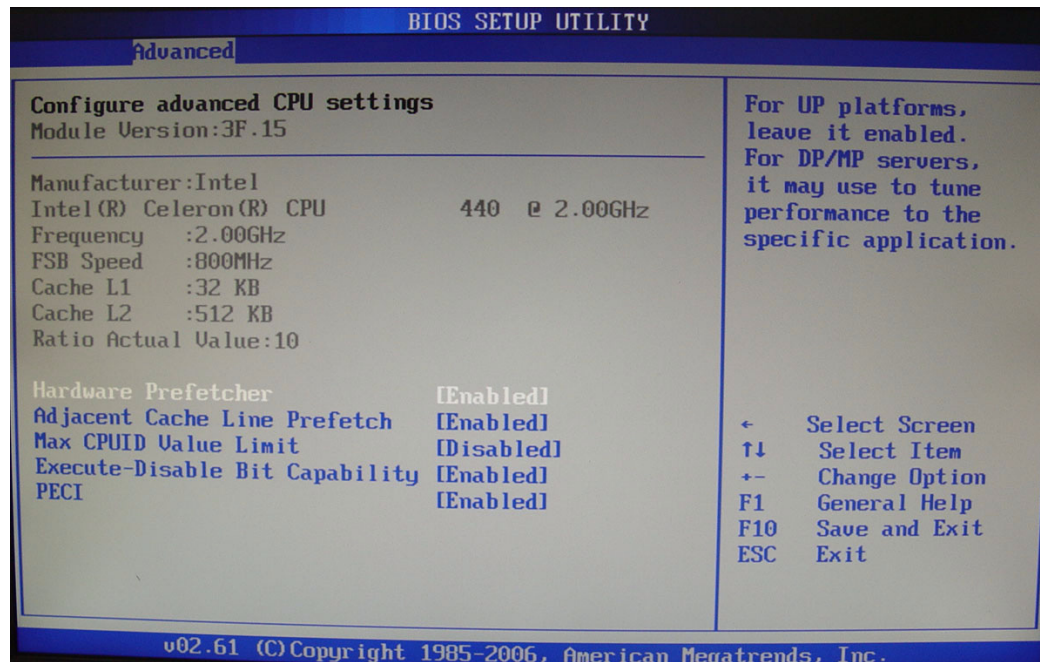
BIOS SETUP UTILITY

Advanced

Configure advanced CPU settings
Module Version:3F.15

Manufacturer:Intel
Intel(R) Celeron(R) CPU 440 @ 2.00GHz
Frequency :2.00GHz
FSB Speed :800MHz
Cache L1 :32 KB
Cache L2 :512 KB
Ratio Actual Value:10

| | |
|---|---|
| Hardware Prefetcher | [Enabled] |
| Adjacent Cache Line Prefetch | [Enabled] |
| Max CPUID Value Limit | [Disabled] |
| Execute-Disable Bit Capability | [Enabled] |
| PECI | [Enabled] |

For UP platforms, leave it enabled. For DP/MP servers, it may use to tune performance to the specific application.

| | |
|---|---|
| ← | Select Screen |
| ↑↓ | Select Item |
| +- | Change Option |
| F1 | General Help |
| F10 | Save and Exit |
| ESC | Exit |

v02.61 (C)Copyright 1985-2006, American Megatrends, Inc.